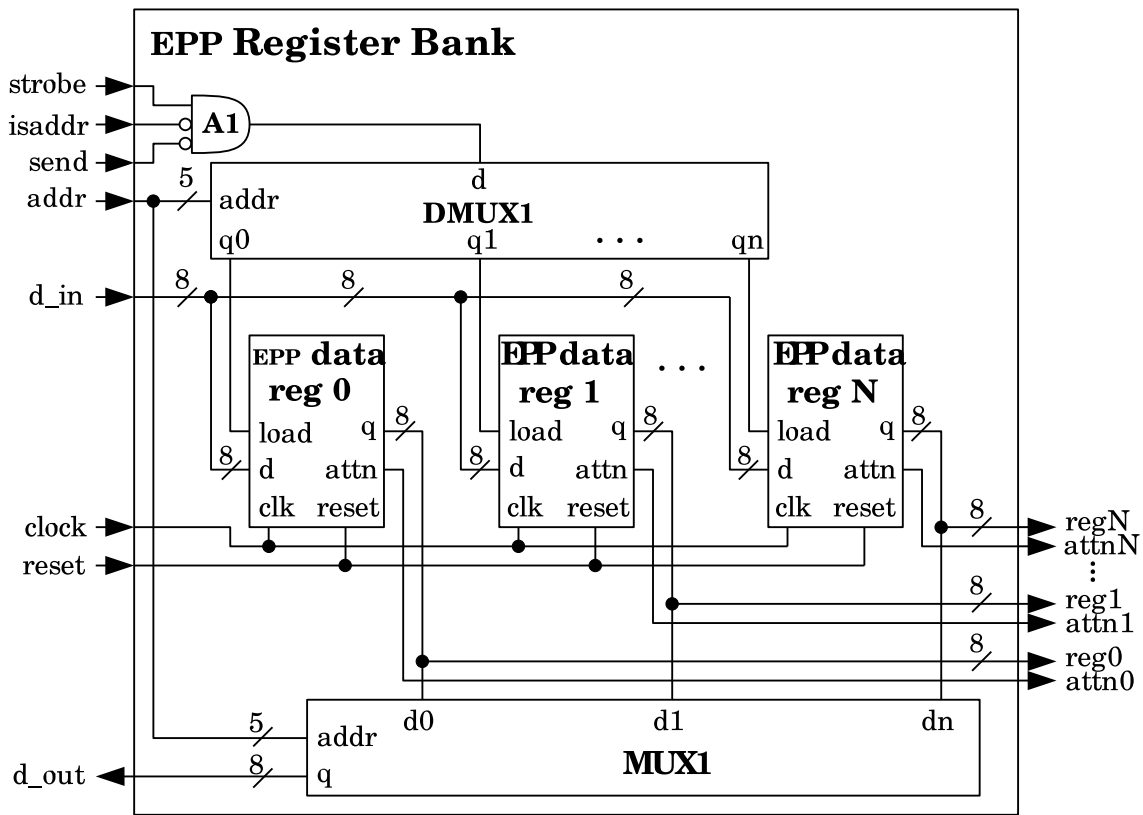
EPP Register Bank

strobe
isaddr
send
addr
d_in
clock
reset
d_out

A1

5
d
addr
DMUX1
q0
q1
. . .
qn

8
8
8

EPP data reg 0
load
q
8
8
d
attn
clk
reset

EPP data reg 1
load
q
8
8
d
attn
clk
reset

. . .

EPP data reg N
load
q
8
8
d
attn
clk
reset

8
regN
attnN
⋮
8
reg1
attn1
8
reg0
attn0

5
addr
8
q
d0
d1
dn
MUX1